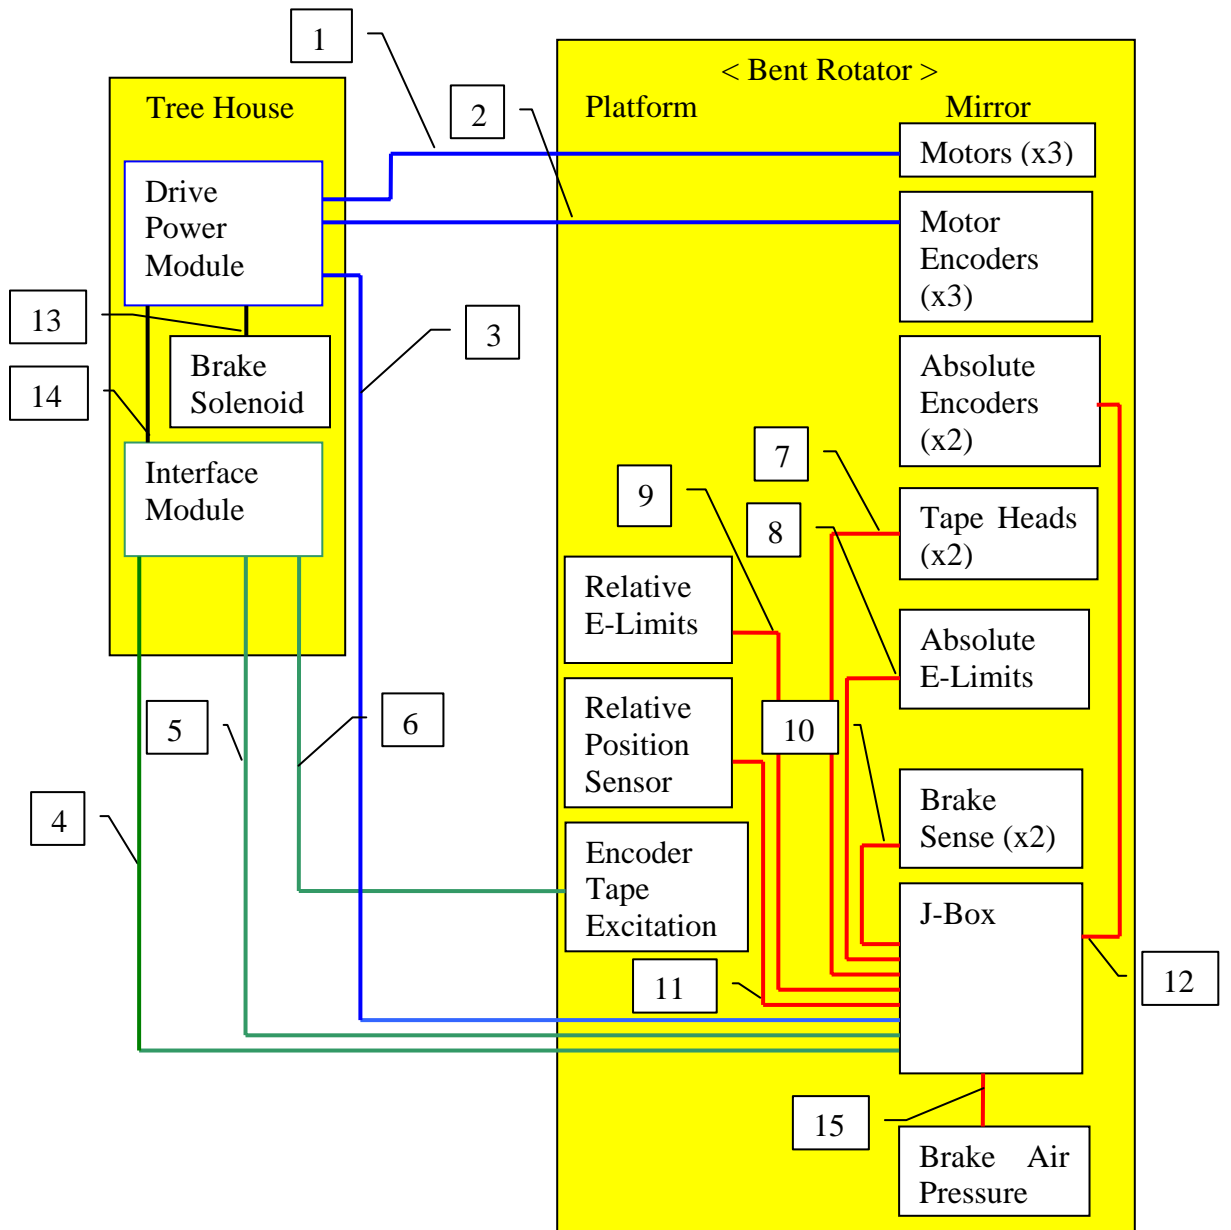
1

2

Tree House

Drive Power Module

13

Brake Solenoid

14

Interface Module

3

< Bent Rotator >

Platform

Mirror

Motors (x3)

Motor Encoders (x3)

Absolute Encoders (x2)

7

9

8

Tape Heads (x2)

Relative E-Limits

Absolute E-Limits

Relative Position Sensor

10

5

6

Brake Sense (x2)

4

Encoder Tape Excitation

J-Box

11

12

15

Brake Air Pressure